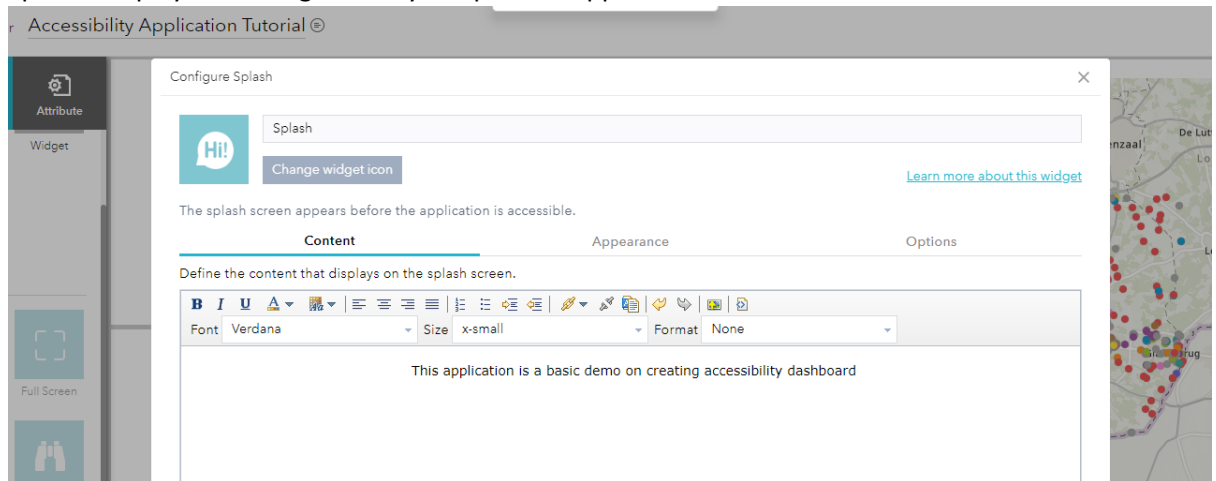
r Accessibility Application Tutorial

Attribute

Widget

Full Screen

Configure Splash

Hi!

Splash

Change widget icon

Learn more about this widget

The splash screen appears before the application is accessible.

Content

Appearance

Options

Define the content that displays on the splash screen.

B I U

Font Verdana

Size x-small

Format None

This application is a basic demo on creating accessibility dashboard

enzaal

De Lut

Lo

rug